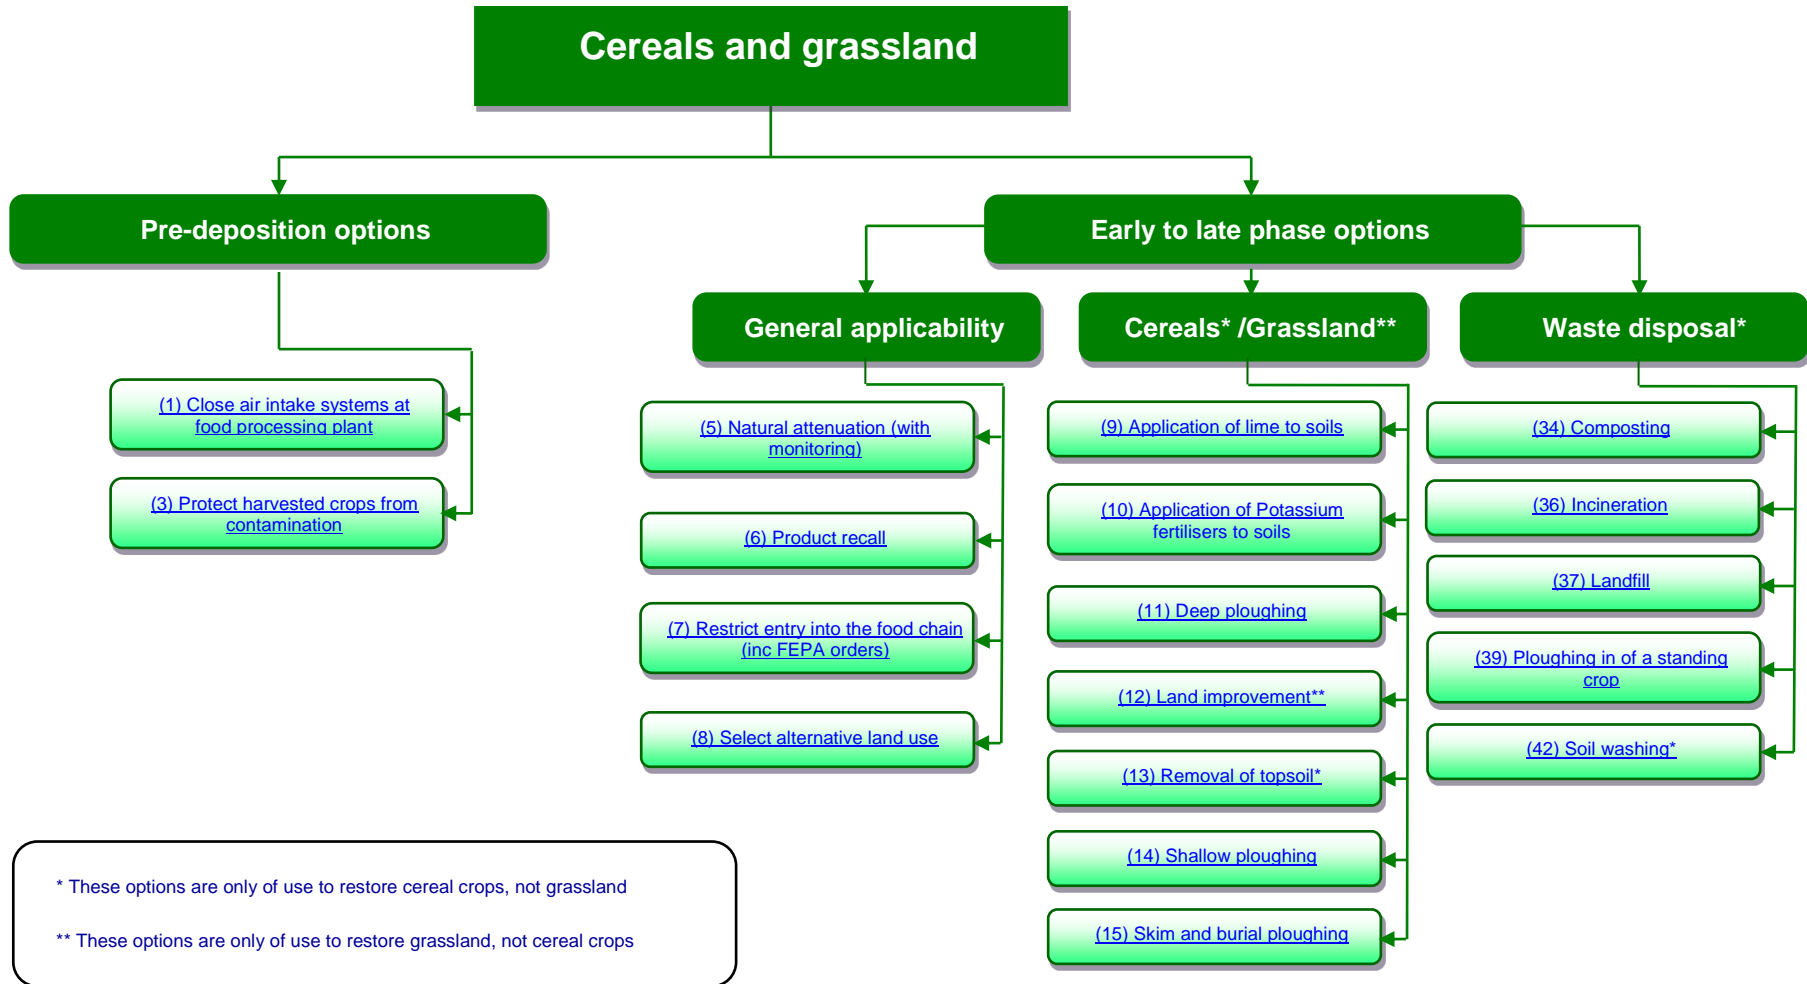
Cereals and grassland

Pre-deposition options

(1) Close air intake systems at food processing plant

(3) Protect harvested crops from contamination

Early to late phase options

General applicability

(5) Natural attenuation (with monitoring)

(6) Product recall

(7) Restrict entry into the food chain (inc FEPA orders)

(8) Select alternative land use

Cereals* /Grassland**

(9) Application of lime to soils

(10) Application of Potassium fertilisers to soils

(11) Deep ploughing

(12) Land improvement**

(13) Removal of topsoil*

(14) Shallow ploughing

(15) Skim and burial ploughing

Waste disposal*

(34) Composting

(36) Incineration

(37) Landfill

(39) Ploughing in of a standing crop

(42) Soil washing*

* These options are only of use to restore cereal crops, not grassland

** These options are only of use to restore grassland, not cereal crops